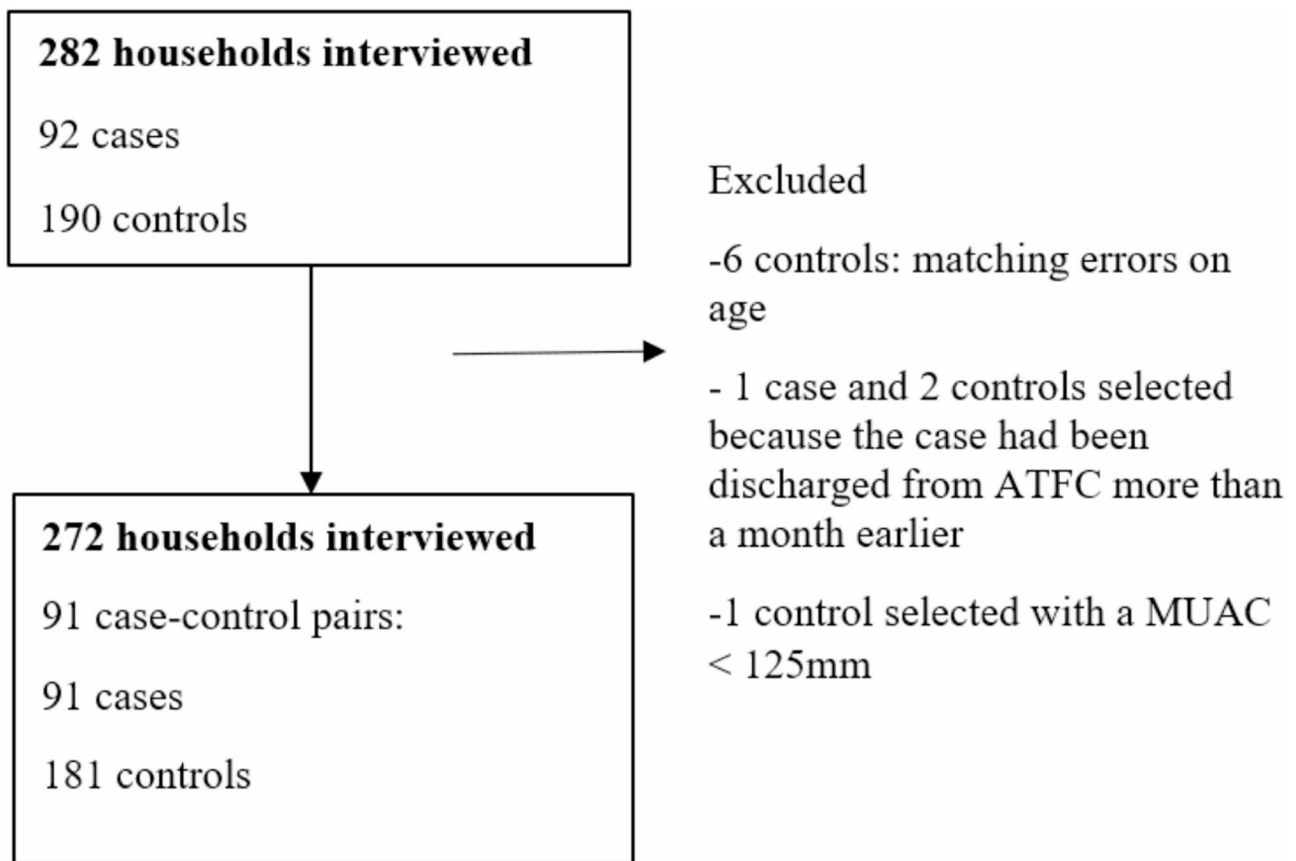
**282 households interviewed**

92 cases

190 controls

Excluded

-6 controls: matching errors on age

- 1 case and 2 controls selected because the case had been discharged from ATFC more than a month earlier

-1 control selected with a MUAC < 125mm

**272 households interviewed**

91 case-control pairs:

91 cases

181 controls